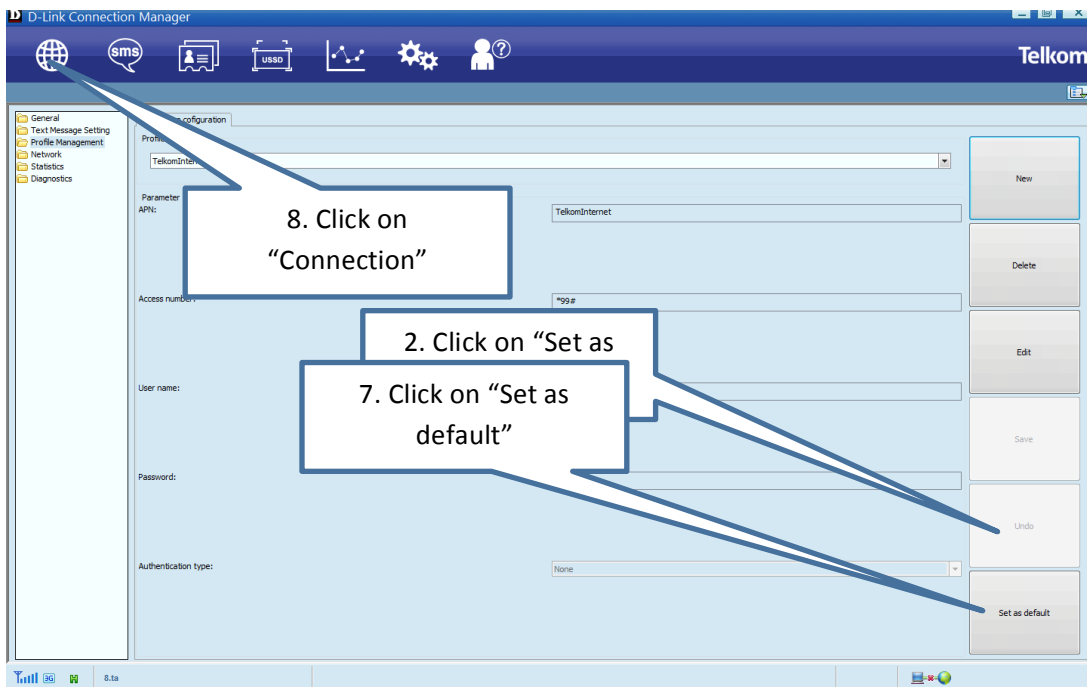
D-Link Connection Manager

sms

USSD

Telkom

General
Text Message Setting
Profile Management
Network
Statistics
Diagnostics

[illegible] cofiguration

Profi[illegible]

TelkomInter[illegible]

Parameter

APN:

TelkomInternet

8. Click on "Connection"

Access number:

*99#

2. Click on "Set as

7. Click on "Set as default"

User name:

Password:

Authentication type:

None

New

Delete

Edit

Save

Undo

Set as default

3G

8.ta